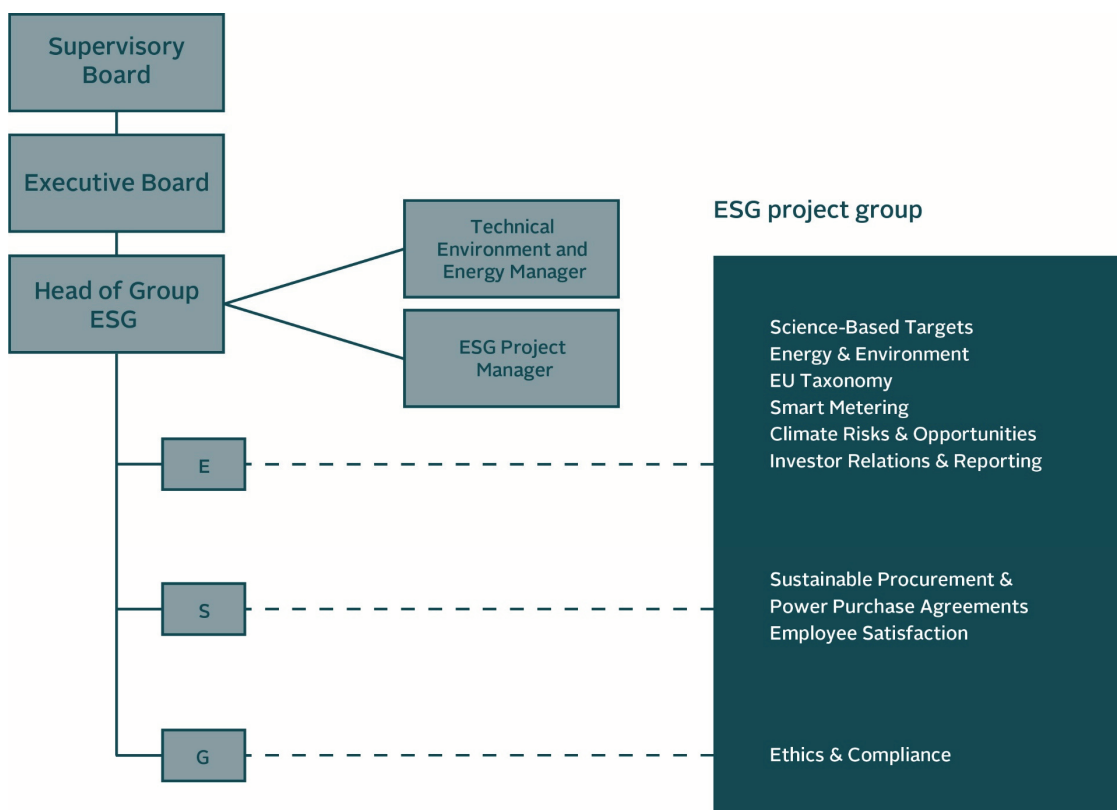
Supervisory Board

Executive Board

Head of Group ESG

Technical Environment and Energy Manager

ESG Project Manager

E

S

G

ESG project group

Science-Based Targets
Energy & Environment
EU Taxonomy
Smart Metering
Climate Risks & Opportunities
Investor Relations & Reporting

Sustainable Procurement & Power Purchase Agreements
Employee Satisfaction

Ethics & Compliance